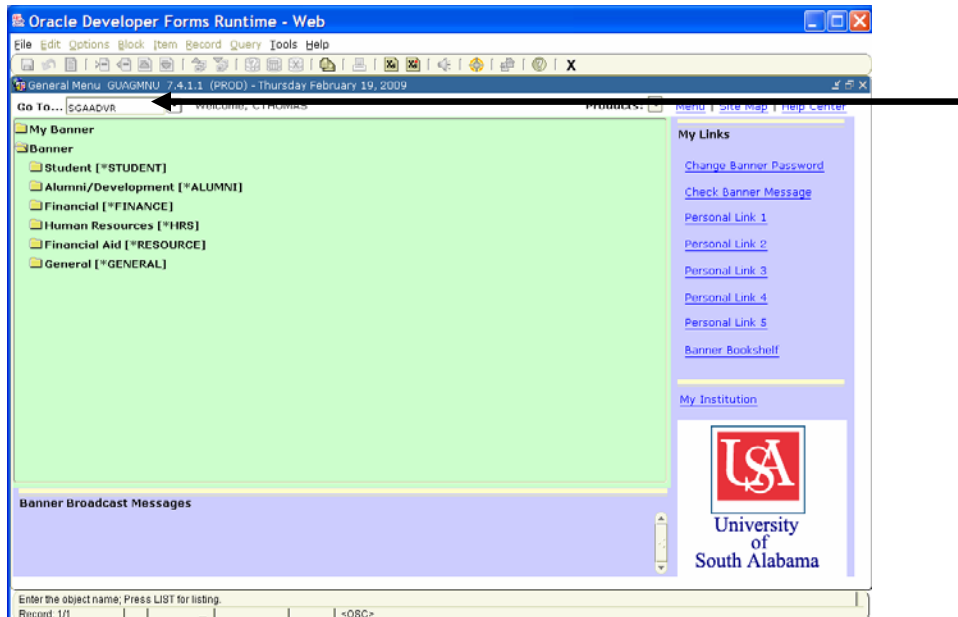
Oracle Developer Forms Runtime - Web

File Edit Options Block Item Record Query Tools Help

General Menu GUAGMNU 7.4.1.1 (PROD) - Thursday February 19, 2009

Go To... SGAADVR Welcome, CTHOMAS Products: Menu | Site Map | Help Center

My Banner
Banner
Student [*STUDENT]
Alumni/Development [*ALUMNI]
Financial [*FINANCE]
Human Resources [*HRS]
Financial Aid [*RESOURCE]
General [*GENERAL]

My Links
Change Banner Password
Check Banner Message
Personal Link 1
Personal Link 2
Personal Link 3
Personal Link 4
Personal Link 5
Banner Bookshelf

My Institution

USA
University of South Alabama

Banner Broadcast Messages

Enter the object name; Press LIST for listing.
Record: 1/1 <OSC>